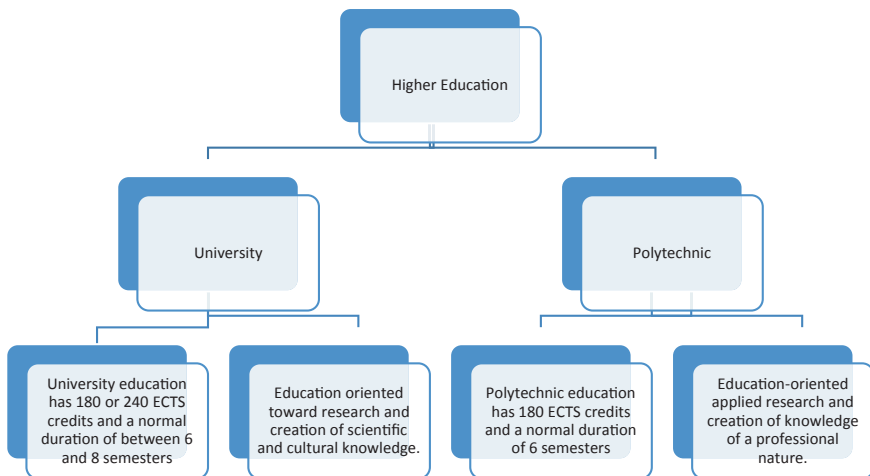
Higher Education

University

Polytechnic

University education has 180 or 240 ECTS credits and a normal duration of between 6 and 8 semesters

Education oriented toward research and creation of scientific and cultural knowledge.

Polytechnic education has 180 ECTS credits and a normal duration of 6 semesters

Education-oriented applied research and creation of knowledge of a professional nature.